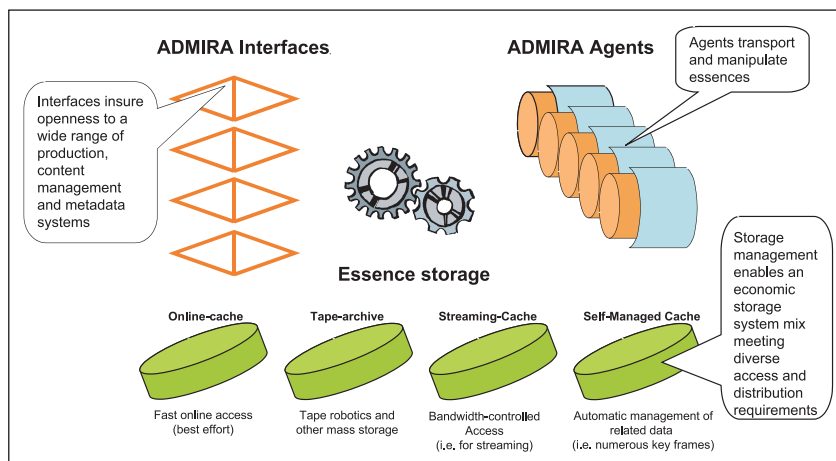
ADMIRA Interfaces

ADMIRA Agents

Agents transport and manipulate essences

Interfaces insure openness to a wide range of production, content management and metadata systems

Essence storage

Storage management enables an economic storage system mix meeting diverse access and distribution requirements

Online-cache

Fast online access (best effort)

Tape-archive

Tape robotics and other mass storage

Streaming-Cache

Bandwidth-controlled Access (i.e. for streaming)

Self-Managed Cache

Automatic management of related data (i.e. numerous key frames)